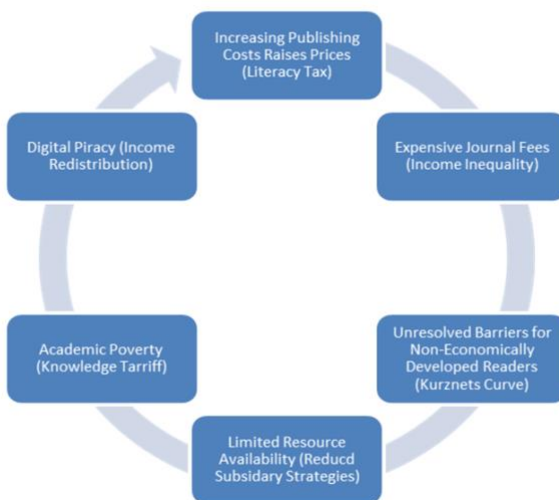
Increasing Publishing Costs Raises Prices (Literacy Tax)

Expensive Journal Fees (Income Inequality)

Unresolved Barriers for Non-Economically Developed Readers (Kurznets Curve)

Limited Resource Availability (Reducd Subsidary Strategies)

Academic Poverty (Knowledge Tarriff)

Digital Piracy (Income Redistribution)